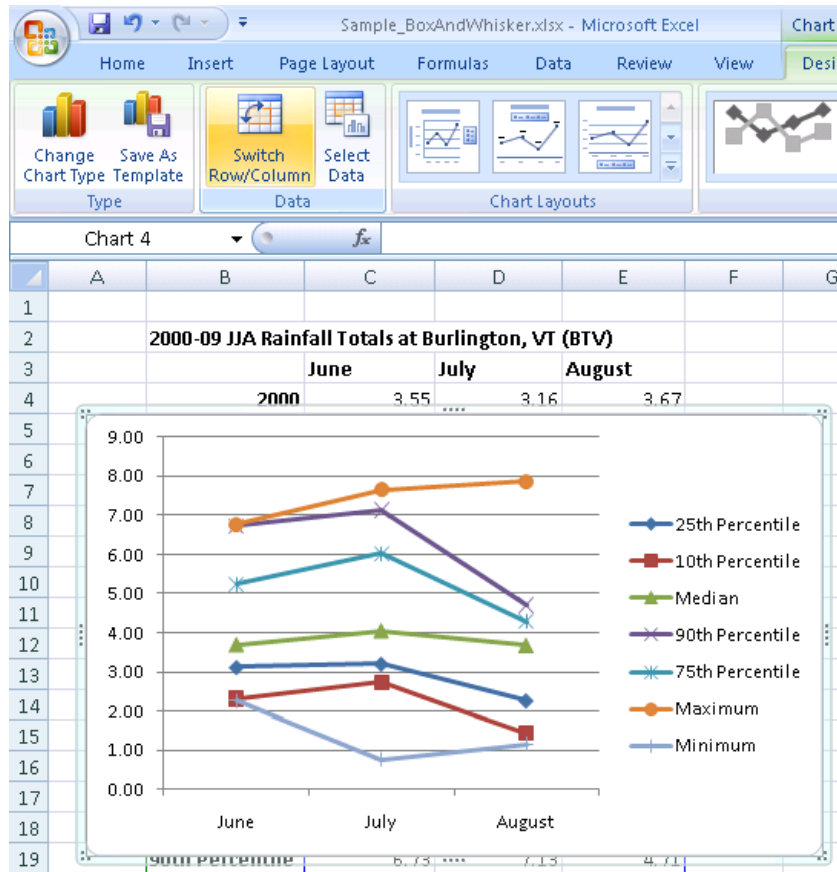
Sample_BoxAndWhisker.xlsx - Microsoft Excel

Chart

Home Insert Page Layout Formulas Data Review View Desi

Change Chart Type
Save As Template
Type

Switch Row/Column
Select Data
Data

Chart Layouts

Chart 4
$f_x$

| | A | B | C | D | E | F | G |
|---|---|---|---|---|---|---|---|
| 1 | | | | | | | |
| 2 | | 2000-09 JJA Rainfall Totals at Burlington, VT (BTV) | | | | | |
| 3 | | | June | July | August | | |
| 4 | | 2000 | 3.55 | 3.16 | 3.67 | | |
| 5 | | | | | | | |
| 6 | | | | | | | |
| 7 | | | | | | | |
| 8 | | | | | | | |
| 9 | | | | | | | |
| 10 | | | | | | | |
| 11 | | | | | | | |
| 12 | | | | | | | |
| 13 | | | | | | | |
| 14 | | | | | | | |
| 15 | | | | | | | |
| 16 | | | | | | | |
| 17 | | | | | | | |
| 18 | | | | | | | |
| 19 | | 90th Percentile | 6.73 | 7.13 | 4.71 | | |

9.00
8.00
7.00
6.00
5.00
4.00
3.00
2.00
1.00
0.00

June July August

25th Percentile
10th Percentile
Median
90th Percentile
75th Percentile
Maximum
Minimum